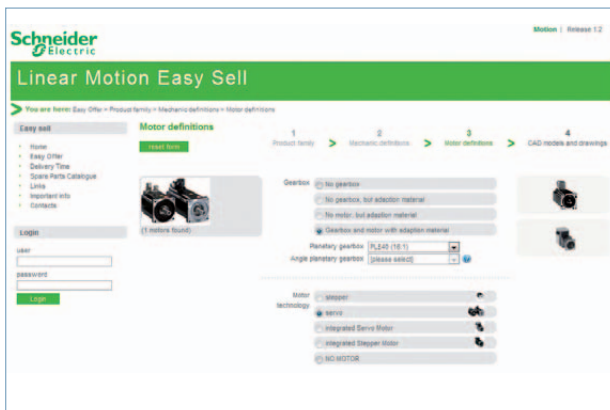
Schneider Electric

Motion | Release 1.2

Linear Motion Easy Sell

You are here: Easy Offer > Product family > Mechanic definitions > Motor definitions

Easy sell

- Home
- Easy Offer
- Delivery Time
- Spare Parts Catalogue
- Links
- Important info
- Contacts

Login

user

password

Login

Motor definitions

reset form

(1 motors found)

1 Product family > 2 Mechanic definitions > 3 Motor definitions > 4 CAD models and drawings

Gearbox
No gearbox
No gearbox, but adaption material
No motor, but adaption material
Gearbox and motor with adaption material

Planetary gearbox PLE40 (16:1)
Angle planetary gearbox [please select]

Motor technology
stepper
servo
integrated Servo Motor
integrated Stepper Motor
NO MOTOR